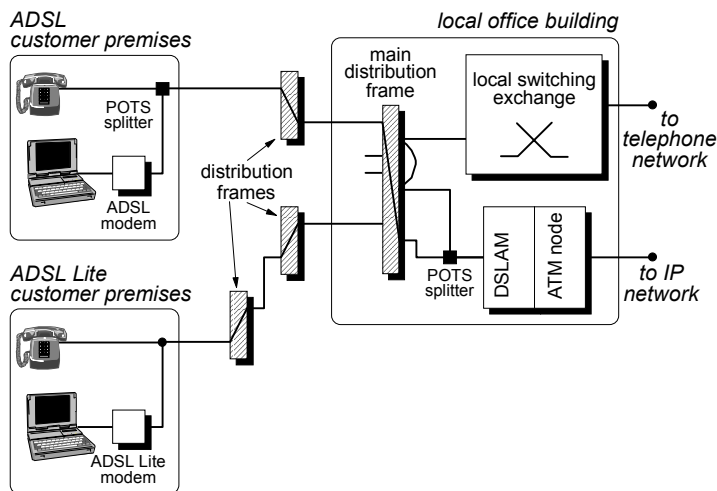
ADSL customer premises

local office building

POTS splitter

ADSL modem

main distribution frame

local switching exchange

to telephone network

distribution frames

POTS splitter

DSLAM

ATM node

to IP network

ADSL Lite customer premises

ADSL Lite modem